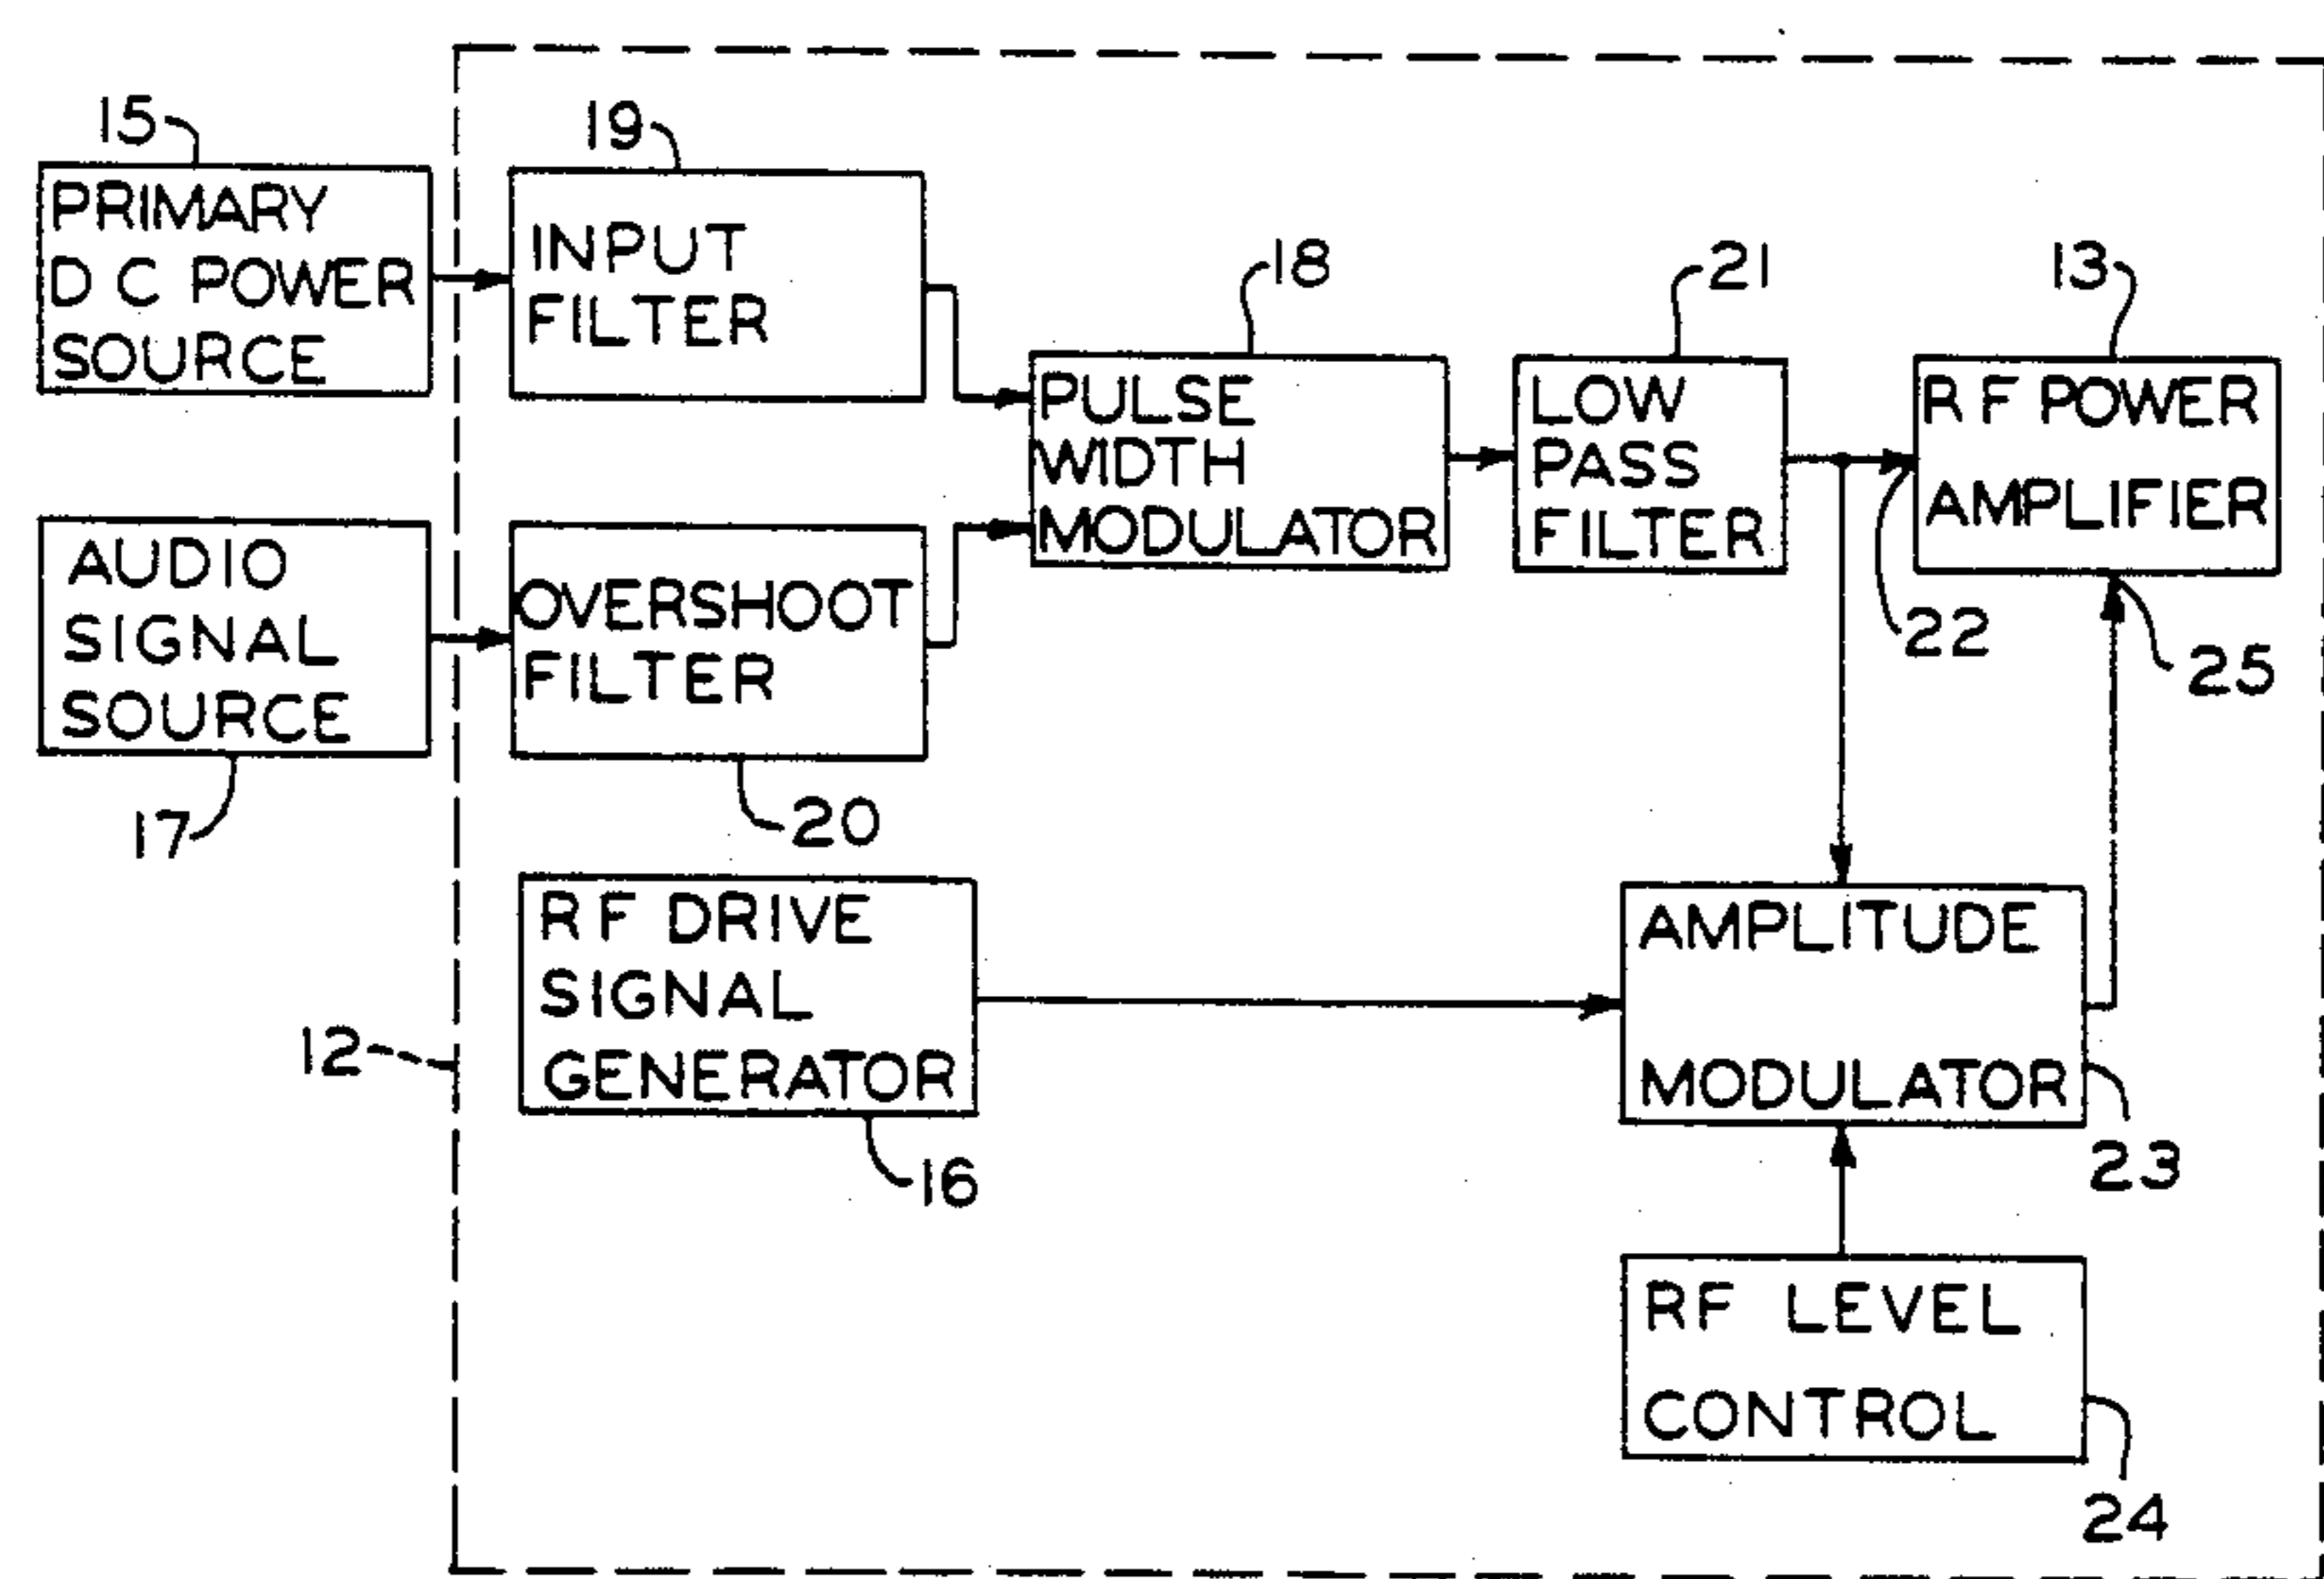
15
PRIMARY D C POWER SOURCE

19
INPUT FILTER

18
PULSE WIDTH MODULATOR

21
LOW PASS FILTER

13
R F POWER AMPLIFIER

AUDIO SIGNAL SOURCE
17

OVERSHOOT FILTER
20

22
25

12

R F DRIVE SIGNAL GENERATOR
16

AMPLITUDE MODULATOR
23

RF LEVEL CONTROL
24